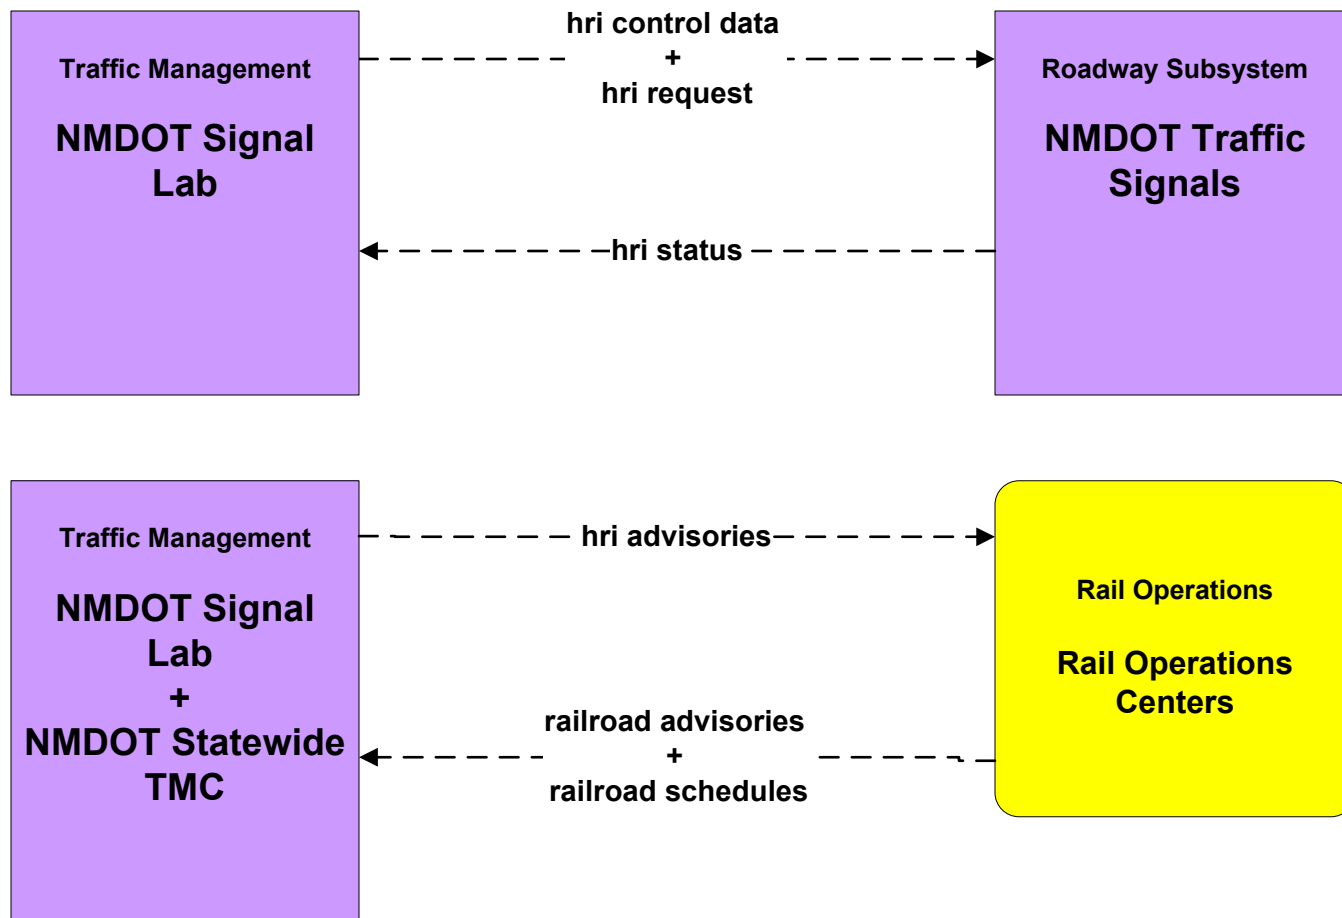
Traffic Management

NMDOT Signal Lab

hri control data
+
hri request

Roadway Subsystem

NMDOT Traffic Signals

hri status

Traffic Management

NMDOT Signal Lab
+
NMDOT Statewide TMC

hri advisories

Rail Operations

Rail Operations Centers

railroad advisories
+
railroad schedules